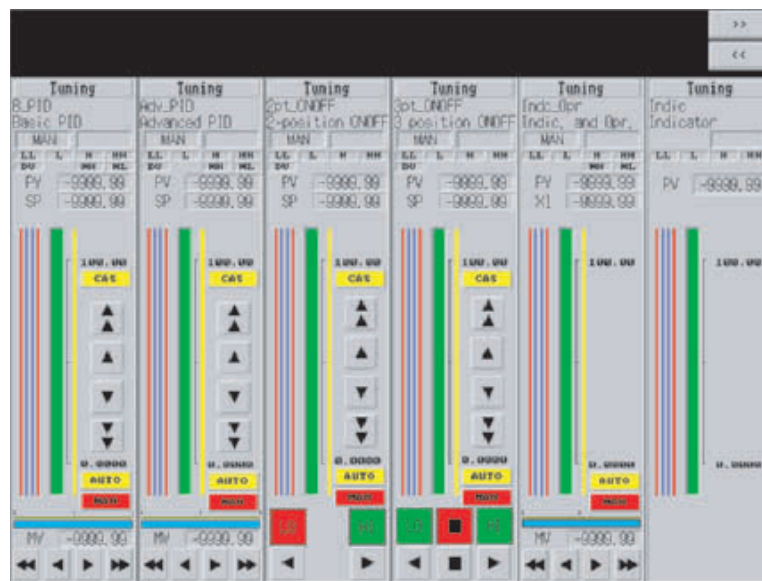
>>
<<

Tuning
B_PID
Basic PID
MAN
LL DV L H HH DV ML
PV -9999.99
SP -9999.99
100.00
CAS
0.0000
AUTO
MAN
MV -9999.99

Tuning
Adv_PID
Advanced PID
MAN
LL DV L H HH DV ML
PV -9999.99
SP -9999.99
100.00
CAS
0.0000
AUTO
MAN
MV -9999.99

Tuning
2pt_ONOFF
2-position ONOFF
MAN
LL L H HH
PV -9999.99
SP -9999.99
100.00
CAS
0.0000
AUTO
MAN

Tuning
3pt_ONOFF
3-position ONOFF
MAN
LL DV L H HH
PV -9999.99
SP -9999.99
100.00
CAS
0.0000
AUTO
MAN

Tuning
Indc_Opr
Indic. and Opr.
MAN
LL DV L H HH DV ML
PV -9999.99
X1 -9999.99
100.00
0.0000
AUTO
MAN
MV -9999.99

Tuning
Indic
Indicator
LL L H HH
PV -9999.99
100.00
0.0000